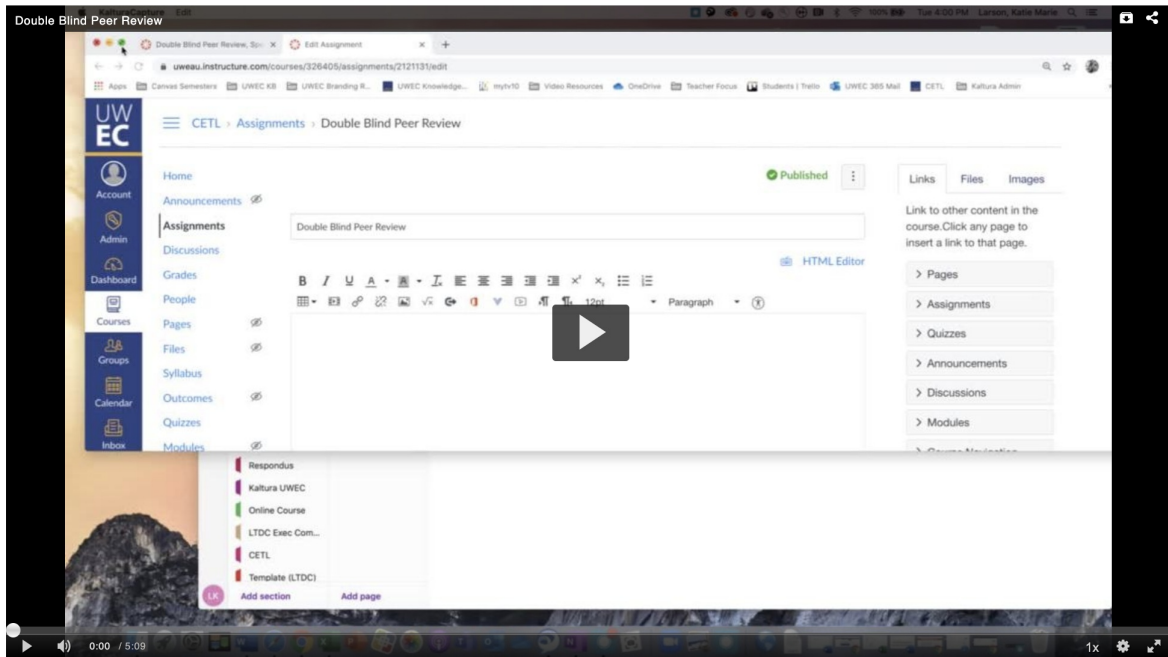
Double Blind Peer Review

KalturaCapture Edit

Tue 4:00 PM Larson, Katie Marie

Double Blind Peer Review, Spr × Edit Assignment × +

uweau.instructure.com/courses/326405/assignments/2121131/edit

Apps Canvas Semesters UWEC KB UWEC Branding R... UWEC Knowledge... mytv10 Video Resources OneDrive Teacher Focus Students | Trello UWEC 365 Mail CETL Kaltura Admin

UW EC

CETL › Assignments › Double Blind Peer Review

Account
Admin
Dashboard
Courses
Groups
Calendar
Inbox

Home
Announcements
Assignments
Discussions
Grades
People
Pages
Files
Syllabus
Outcomes
Quizzes
Modules

Published

Double Blind Peer Review

HTML Editor

12pt Paragraph

Links Files Images

Link to other content in the course.Click any page to insert a link to that page.

> Pages
> Assignments
> Quizzes
> Announcements
> Discussions
> Modules

Respondus
Kaltura UWEC
Online Course
LTDC Exec Com...
CETL
Template (LTDC)
Add section
Add page

0:00 / 5:09

1x